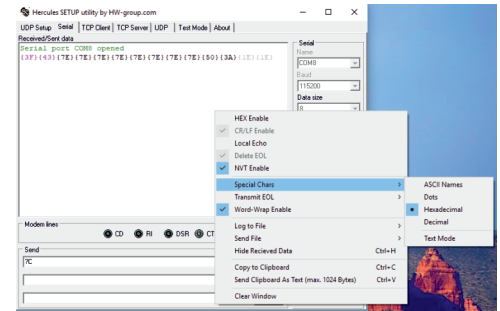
Hercules SETUP utility by HW-group.com

UDP Setup | Serial | TCP Client | TCP Server | UDP | Test Mode | About

Received/Sent data

Serial port COM8 opened
{3F}{43}{7E}{7E}{7E}{7E}{7E}{7E}{7E}{7E}{80}{3A}{1E}{1E}

Serial
Name
COM8
Baud
115200
Data size
8

HEX Enable
CR/LF Enable
Local Echo
Delete EOL
NVT Enable

Special Chars
Transmit EOL
Word-Wrap Enable

Log to File
Send File
Hide Recieved Data Ctrl+H

Copy to Clipboard Ctrl+C
Send Clipboard As Text (max. 1024 Bytes) Ctrl+V

Clear Window

ASCII Names
Dots
Hexadecimal
Decimal

Text Mode

Modem lines
CD RI DSR CT

Send
7C